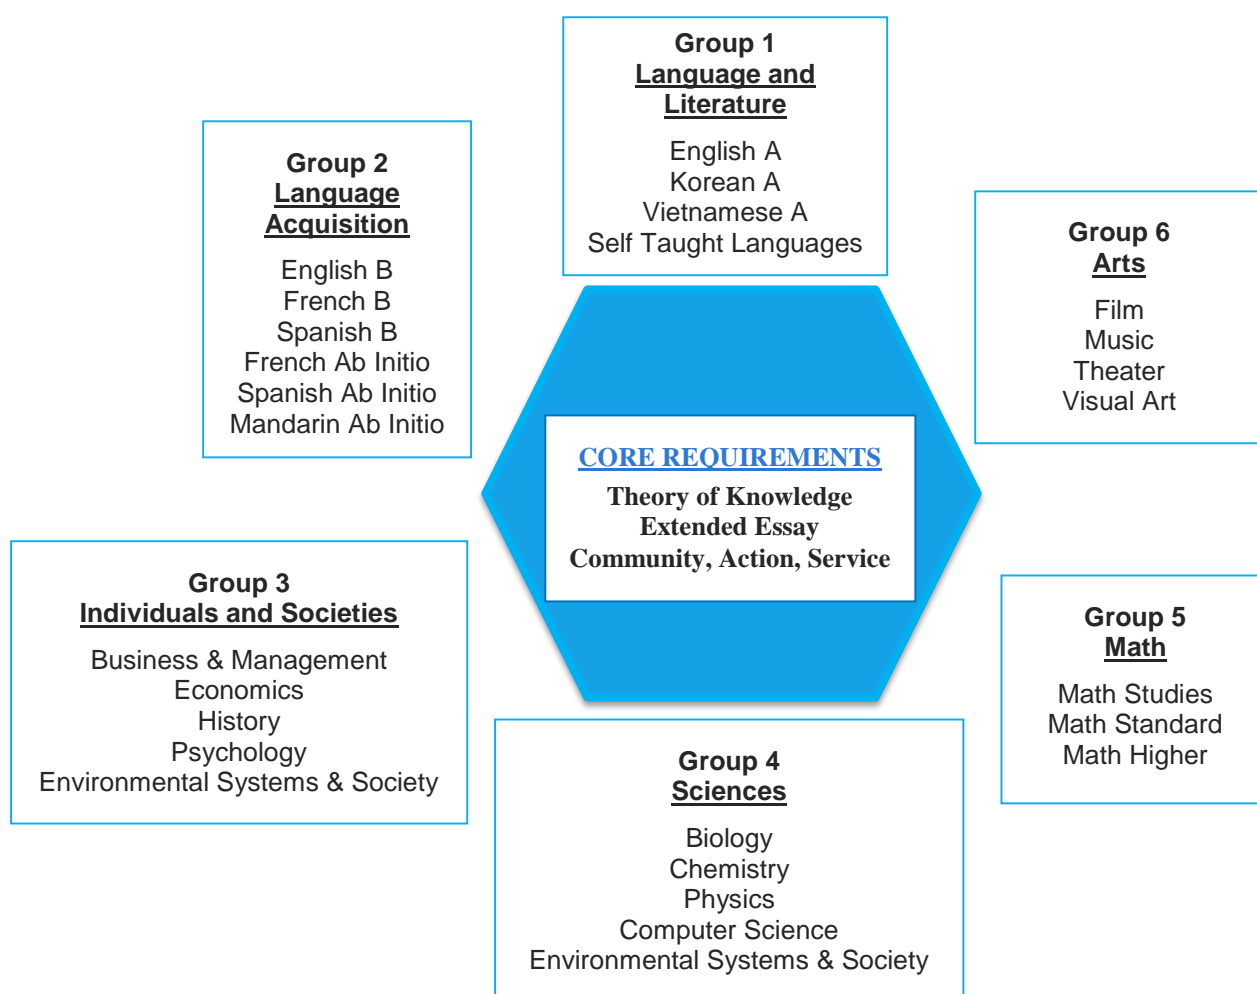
Group 1
Language and Literature

English A
Korean A
Vietnamese A
Self Taught Languages

Group 2
Language Acquisition

English B
French B
Spanish B
French Ab Initio
Spanish Ab Initio
Mandarin Ab Initio

Group 6
Arts

Film
Music
Theater
Visual Art

CORE REQUIREMENTS
Theory of Knowledge
Extended Essay
Community, Action, Service

Group 3
Individuals and Societies

Business & Management
Economics
History
Psychology
Environmental Systems & Society

Group 5
Math

Math Studies
Math Standard
Math Higher

Group 4
Sciences

Biology
Chemistry
Physics
Computer Science
Environmental Systems & Society